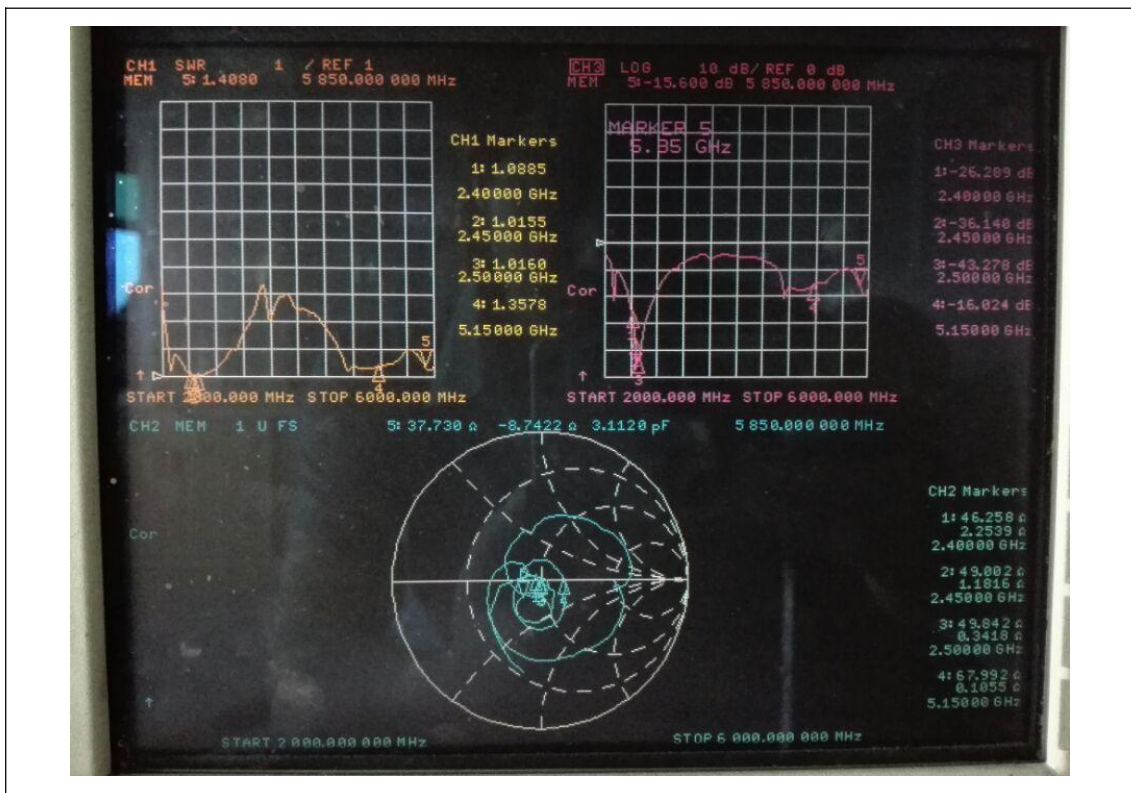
CH1 SWR 1 / REF 1
MEM 5: 1.4080 5 850.000 000 MHz

CH3 LOG 10 dB/ REF 0 dB
MEM 5: -15.600 dB 5 850.000 000 MHz

CH1 Markers
1: 1.0885
2.40000 GHz
2: 1.0155
2.45000 GHz
3: 1.0160
2.50000 GHz
4: 1.3578
5.15000 GHz

MARKER 5
5.85 GHz

CH3 Markers
1: -26.289 dB
2.40000 GHz
2: -36.140 dB
2.45000 GHz
3: -43.278 dB
2.50000 GHz
4: -16.024 dB
5.15000 GHz

Cor
Cor

START 2000.000 MHz STOP 6000.000 MHz
START 2000.000 MHz STOP 6000.000 MHz

CH2 MEM 1 U FS 5: 37.730 Ω -8.7422 Ω 3.1120 pF 5 850.000 000 MHz

Cor

CH2 Markers
1: 46.258 Ω
2.2539 Ω
2.40000 GHz
2: 49.002 Ω
1.1816 Ω
2.45000 GHz
3: 49.842 Ω
0.3418 Ω
2.50000 GHz
4: 67.992 Ω
0.1055 Ω
5.15000 GHz

START 2 000.000 000 MHz STOP 6 000.000 000 MHz